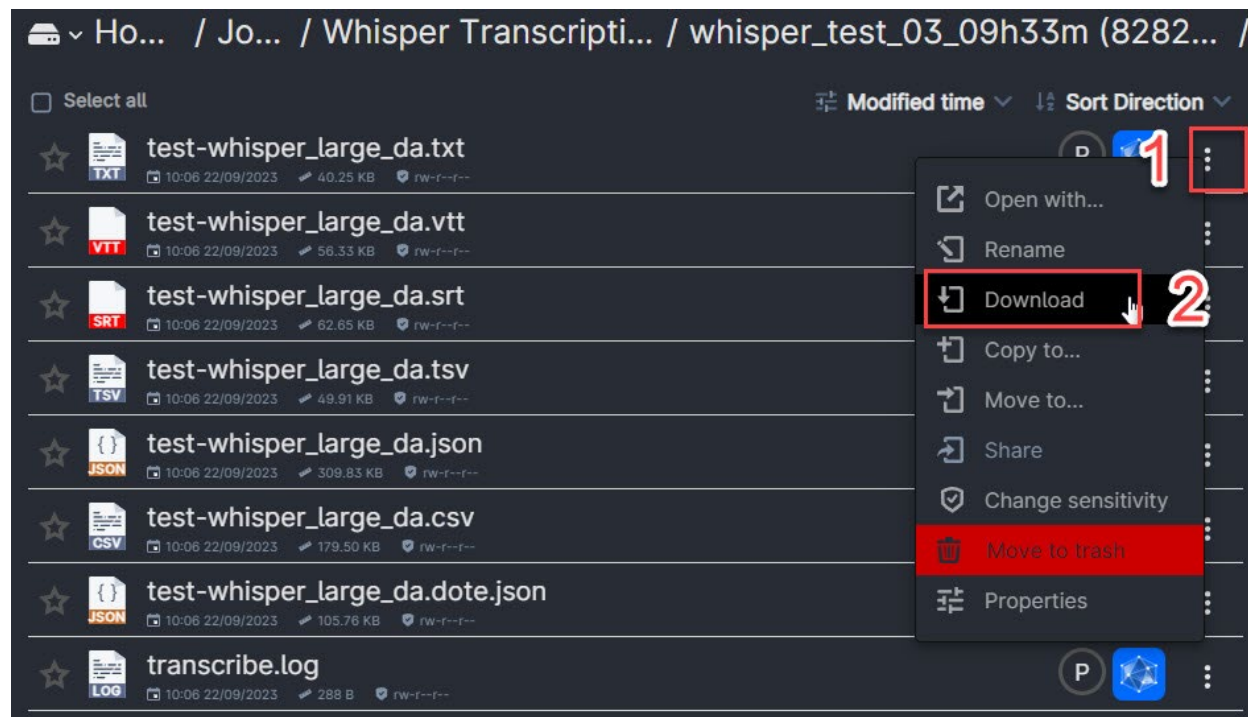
Ho... / Jo... / Whisper Transcripti... / whisper_test_03_09h33m (8282... /

Select all

Modified time Sort Direction

test-whisper_large_da.txt
TXT 10:06 22/09/2023 40.25 KB rw-r--r--

P 1

test-whisper_large_da.vtt
VTT 10:06 22/09/2023 56.33 KB rw-r--r--

test-whisper_large_da.srt
SRT 10:06 22/09/2023 62.65 KB rw-r--r--

test-whisper_large_da.tsv
TSV 10:06 22/09/2023 49.91 KB rw-r--r--

test-whisper_large_da.json
JSON 10:06 22/09/2023 309.83 KB rw-r--r--

test-whisper_large_da.csv
CSV 10:06 22/09/2023 179.50 KB rw-r--r--

test-whisper_large_da.dote.json
JSON 10:06 22/09/2023 105.76 KB rw-r--r--

transcribe.log
LOG 10:06 22/09/2023 288 B rw-r--r--

P

Open with...
Rename
Download 2
Copy to...
Move to...
Share
Change sensitivity
Move to trash
Properties